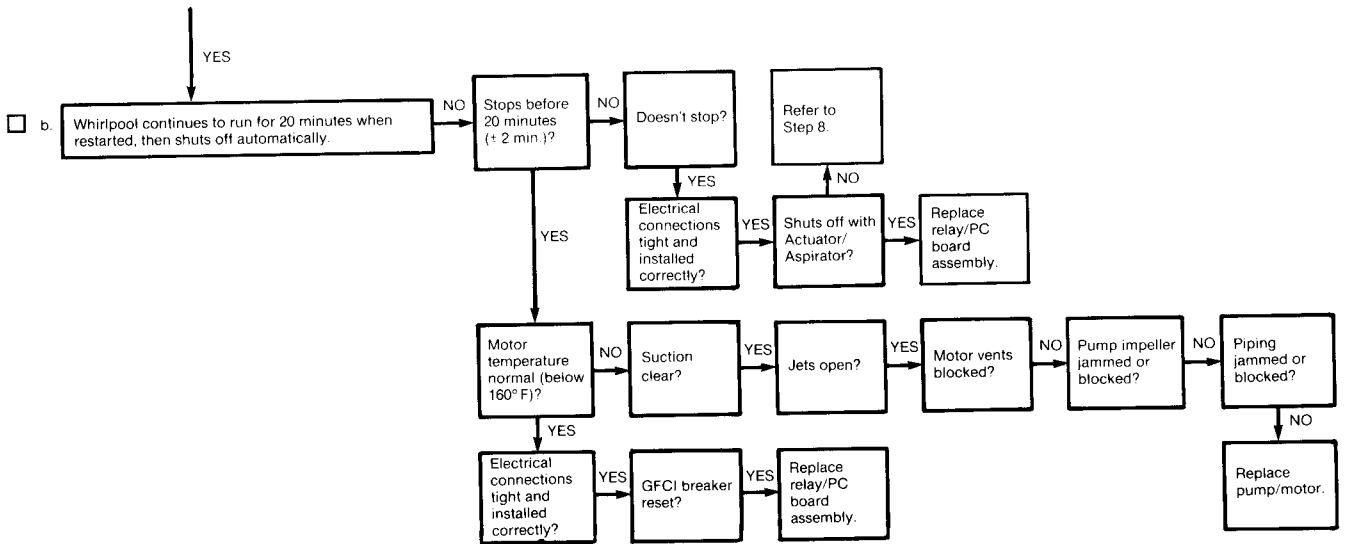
YES

☐ b. Whirlpool continues to run for 20 minutes when restarted, then shuts off automatically.

NO

Stops before 20 minutes (± 2 min.)?

NO

Doesn't stop?

YES

Electrical connections tight and installed correctly?

YES

Shuts off with Actuator/ Aspirator?

NO

Refer to Step 8.

YES

Replace relay/PC board assembly.

YES

Motor temperature normal (below 160° F)?

NO

Suction clear?

YES

Jets open?

YES

Motor vents blocked?

NO

Pump impeller jammed or blocked?

NO

Piping jammed or blocked?

NO

Replace pump/motor.

YES

Electrical connections tight and installed correctly?

YES

GFCI breaker reset?

YES

Replace relay/PC board assembly.